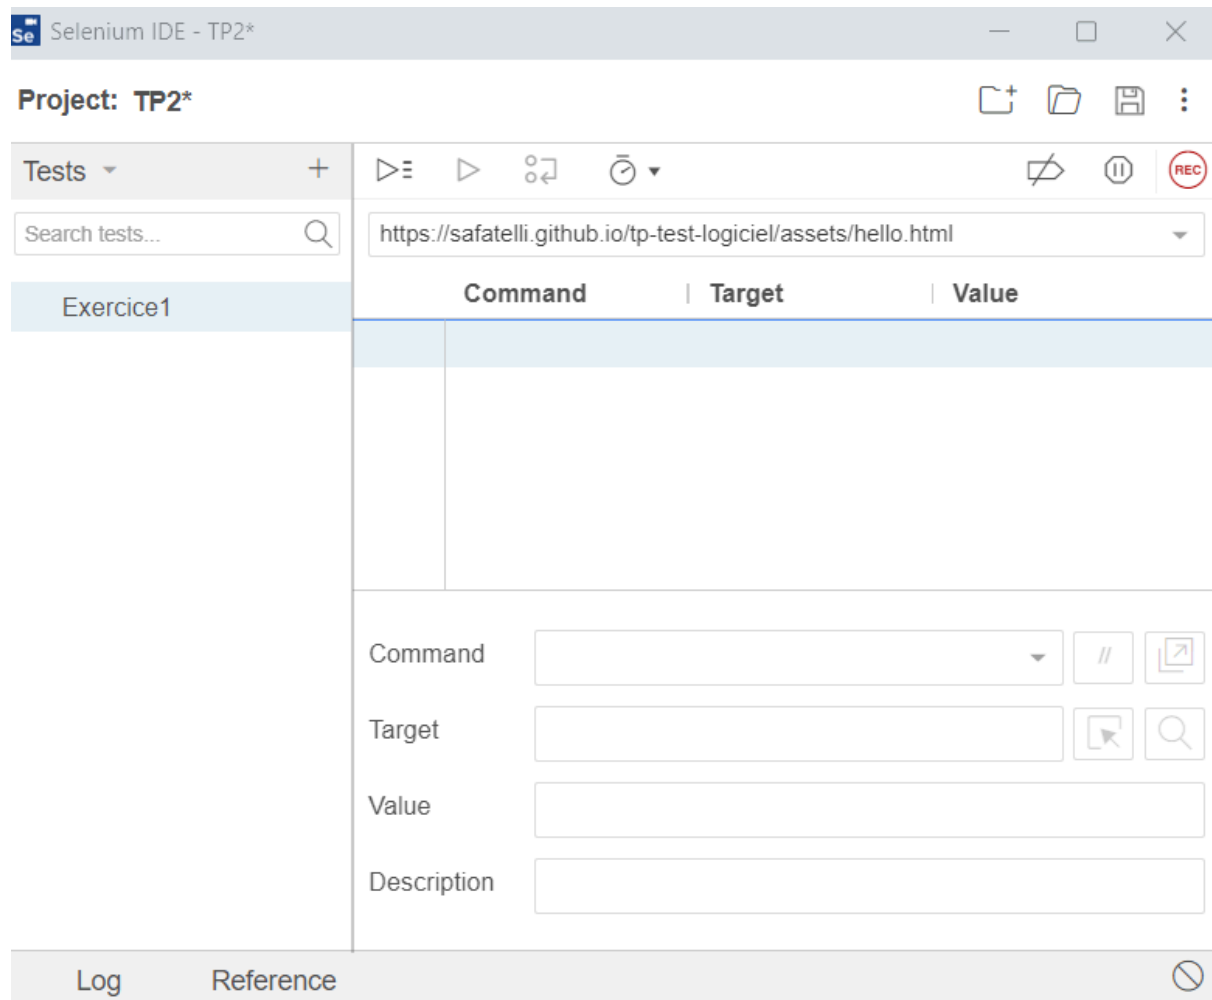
Se Selenium IDE - TP2*

Project: TP2*

Tests +

Search tests...

Exercice1

REC

https://safatelli.github.io/tp-test-logiciel/assets/hello.html

| Command | Target | Value |
|---|---|---|
| | | |

Command //

Target

Value

Description

Log Reference